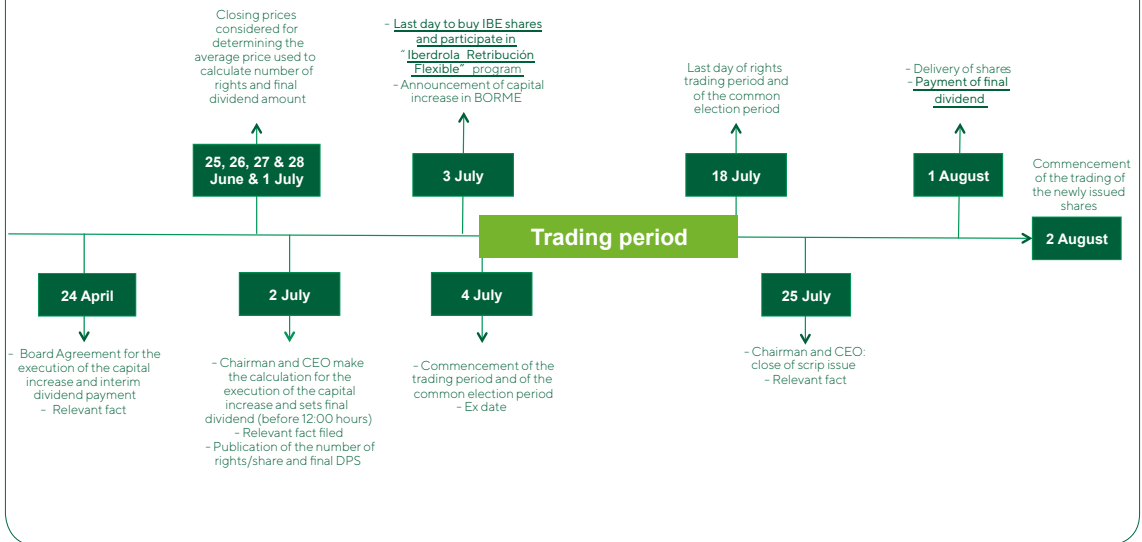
Closing prices considered for determining the average price used to calculate number of rights and final dividend amount

25, 26, 27 & 28 June & 1 July

- Last day to buy IBE shares and participate in "Iberdrola Retribución Flexible" program
- Announcement of capital increase in BORME

3 July

Last day of rights trading period and of the common election period

18 July

- Delivery of shares
- Payment of final dividend

1 August

Commencement of the trading of the newly issued shares

2 August

Trading period

24 April

- Board Agreement for the execution of the capital increase and interim dividend payment
- Relevant fact

2 July

- Chairman and CEO make the calculation for the execution of the capital increase and sets final dividend (before 12:00 hours)
- Relevant fact filed
- Publication of the number of rights/share and final DPS

4 July

- Commencement of the trading period and of the common election period
- Ex date

25 July

- Chairman and CEO: close of scrip issue
- Relevant fact